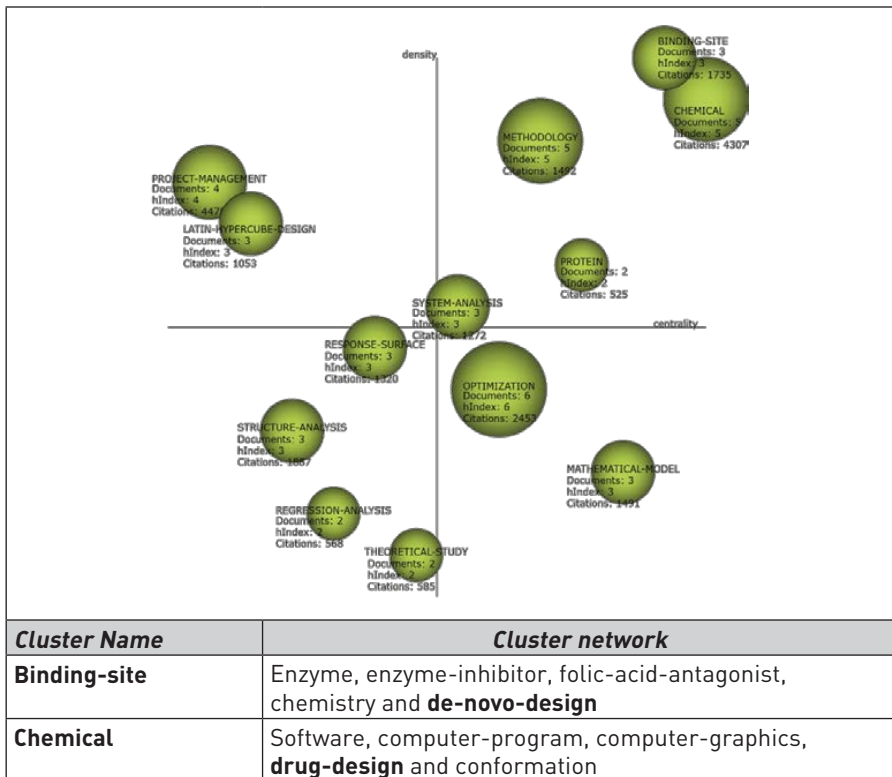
density

centrality

BINDING-SITE
Documents: 3
hIndex: 3
Citations: 1735

CHEMICAL
Documents: 5
hIndex: 5
Citations: 4307

METHODOLOGY
Documents: 5
hIndex: 5
Citations: 1492

PROJECT-MANAGEMENT
Documents: 4
hIndex: 4
Citations: 447

LATIN-HYPERCUBE-DESIGN
Documents: 3
hIndex: 3
Citations: 1053

PROTEIN
Documents: 2
hIndex: 2
Citations: 525

SYSTEM-ANALYSIS
Documents: 3
hIndex: 3
Citations: 1172

RESPONSE-SURFACE
Documents: 3
hIndex: 3
Citations: 1320

OPTIMIZATION
Documents: 6
hIndex: 6
Citations: 2453

STRUCTURE-ANALYSIS
Documents: 3
hIndex: 3
Citations: 1667

MATHEMATICAL-MODEL
Documents: 3
hIndex: 3
Citations: 1491

REGRESSION-ANALYSIS
Documents: 2
hIndex: 2
Citations: 568

THEORETICAL-STUDY
Documents: 2
hIndex: 2
Citations: 585

| *Cluster Name* | *Cluster network* |
|---|---|
| **Binding-site** | Enzyme, enzyme-inhibitor, folic-acid-antagonist, chemistry and **de-novo-design** |
| **Chemical** | Software, computer-program, computer-graphics, **drug-design** and conformation |